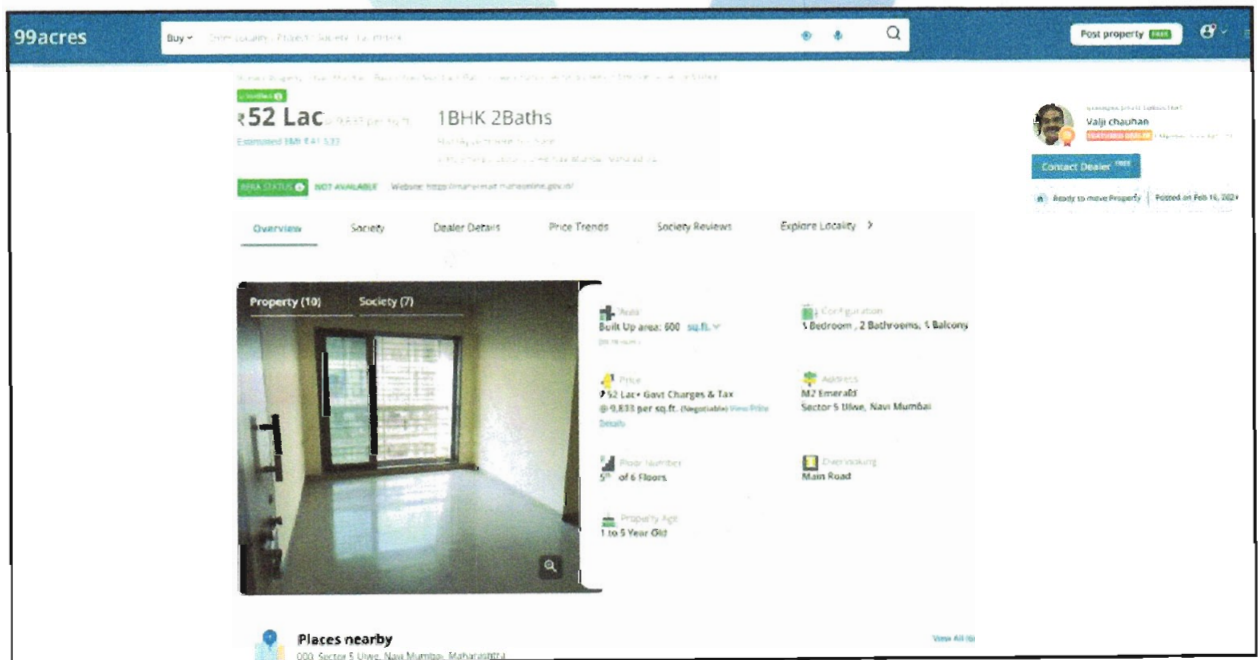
99acres

Buy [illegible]

Post property FREE

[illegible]

Verified

₹52 Lac @ 9,833 per sq.ft.

1BHK 2Baths

Estimated EMI ₹41,533

RERA STATUS NOT AVAILABLE Website: https://maharera.mahaonline.gov.in/

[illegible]

Valji chauhan

FEATURED DEALER

Contact Dealer FREE

Ready to move Property | Posted on Feb 16, 2024

Overview Society Dealer Details Price Trends Society Reviews Explore Locality >

Property (10) Society (7)

Area
Built Up area: 600 sq.ft.

Configuration
1 Bedroom , 2 Bathrooms, 1 Balcony

Price
₹52 Lac+ Govt Charges & Tax @ 9,833 per sq.ft. (Negotiable) View Price Details

Address
M2 Emerald Sector 5 Ulwe, Navi Mumbai

Floor Number
5th of 6 Floors

Overlooking
Main Road

Property Age
1 to 5 Year Old

Places nearby
000, Sector 5 Ulwe, Navi Mumbai, Maharashtra

View All